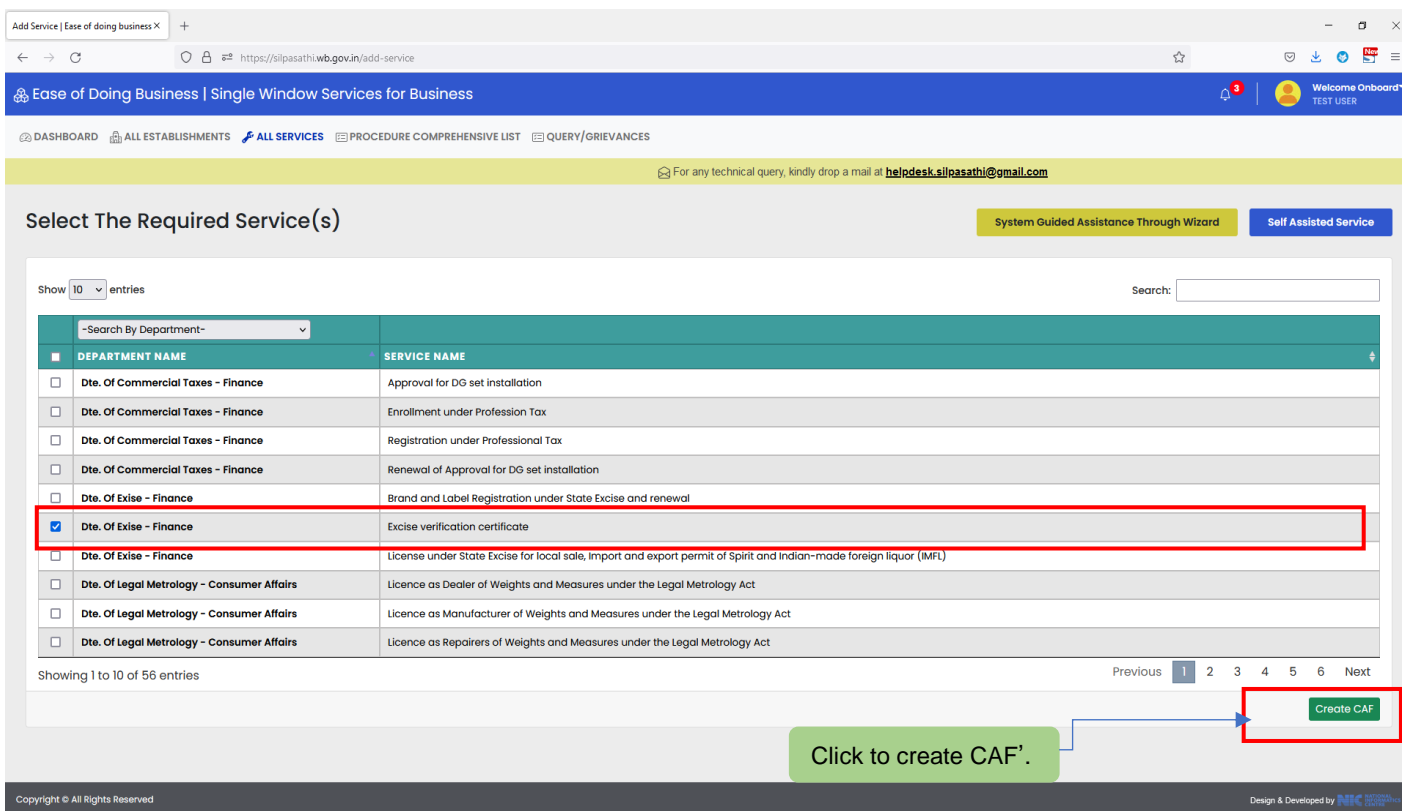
Add Service | Ease of doing business ×

https://silpasathi.wb.gov.in/add-service

Ease of Doing Business | Single Window Services for Business

3

Welcome Onboard
TEST USER

DASHBOARD ALL ESTABLISHMENTS ALL SERVICES PROCEDURE COMPREHENSIVE LIST QUERY/GRIEVANCES

For any technical query, kindly drop a mail at helpdesk.silpasathi@gmail.com

Select The Required Service(s)

System Guided Assistance Through Wizard

Self Assisted Service

Show 10 entries

Search:

-Search By Department-

| | DEPARTMENT NAME | SERVICE NAME |
|---|---|---|
| | Dte. Of Commercial Taxes - Finance | Approval for DG set installation |
| | Dte. Of Commercial Taxes - Finance | Enrollment under Profession Tax |
| | Dte. Of Commercial Taxes - Finance | Registration under Professional Tax |
| | Dte. Of Commercial Taxes - Finance | Renewal of Approval for DG set installation |
| | Dte. Of Exise - Finance | Brand and Label Registration under State Excise and renewal |
| ☑ | Dte. Of Exise - Finance | Excise verification certificate |
| | Dte. Of Exise - Finance | License under State Excise for local sale, Import and export permit of Spirit and Indian-made foreign liquor (IMFL) |
| | Dte. Of Legal Metrology - Consumer Affairs | Licence as Dealer of Weights and Measures under the Legal Metrology Act |
| | Dte. Of Legal Metrology - Consumer Affairs | Licence as Manufacturer of Weights and Measures under the Legal Metrology Act |
| | Dte. Of Legal Metrology - Consumer Affairs | Licence as Repairers of Weights and Measures under the Legal Metrology Act |

Showing 1 to 10 of 56 entries

Previous 1 2 3 4 5 6 Next

Create CAF

Click to create CAF'.

Copyright © All Rights Reserved

Design & Developed by NIC